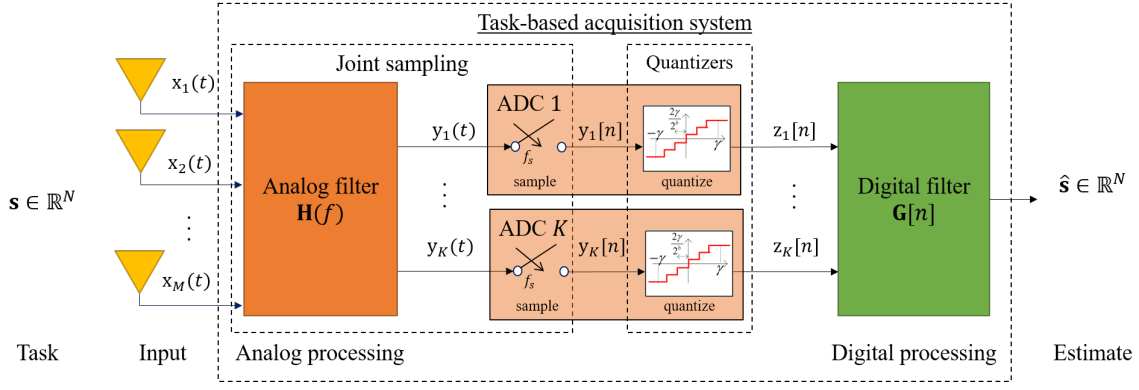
Task-based acquisition system

Joint sampling

Quantizers

$\mathrm{x}_1(t)$

$\mathrm{x}_2(t)$

$\vdots$

$\mathrm{x}_M(t)$

$\mathbf{s} \in \mathbb{R}^N$

Analog filter
$\mathbf{H}(f)$

$\mathrm{y}_1(t)$

$\vdots$

$\mathrm{y}_K(t)$

ADC 1

$f_s$

sample

$\mathrm{y}_1[n]$

$\frac{2\gamma}{2^b}$

$-\gamma$

$\gamma$

quantize

ADC $K$

$f_s$

sample

$\mathrm{y}_K[n]$

$\frac{2\gamma}{2^b}$

$-\gamma$

$\gamma$

quantize

$\mathrm{z}_1[n]$

$\vdots$

$\mathrm{z}_K[n]$

Digital filter
$\mathbf{G}[n]$

$\hat{\mathbf{s}} \in \mathbb{R}^N$

Task

Input

Analog processing

Digital processing

Estimate